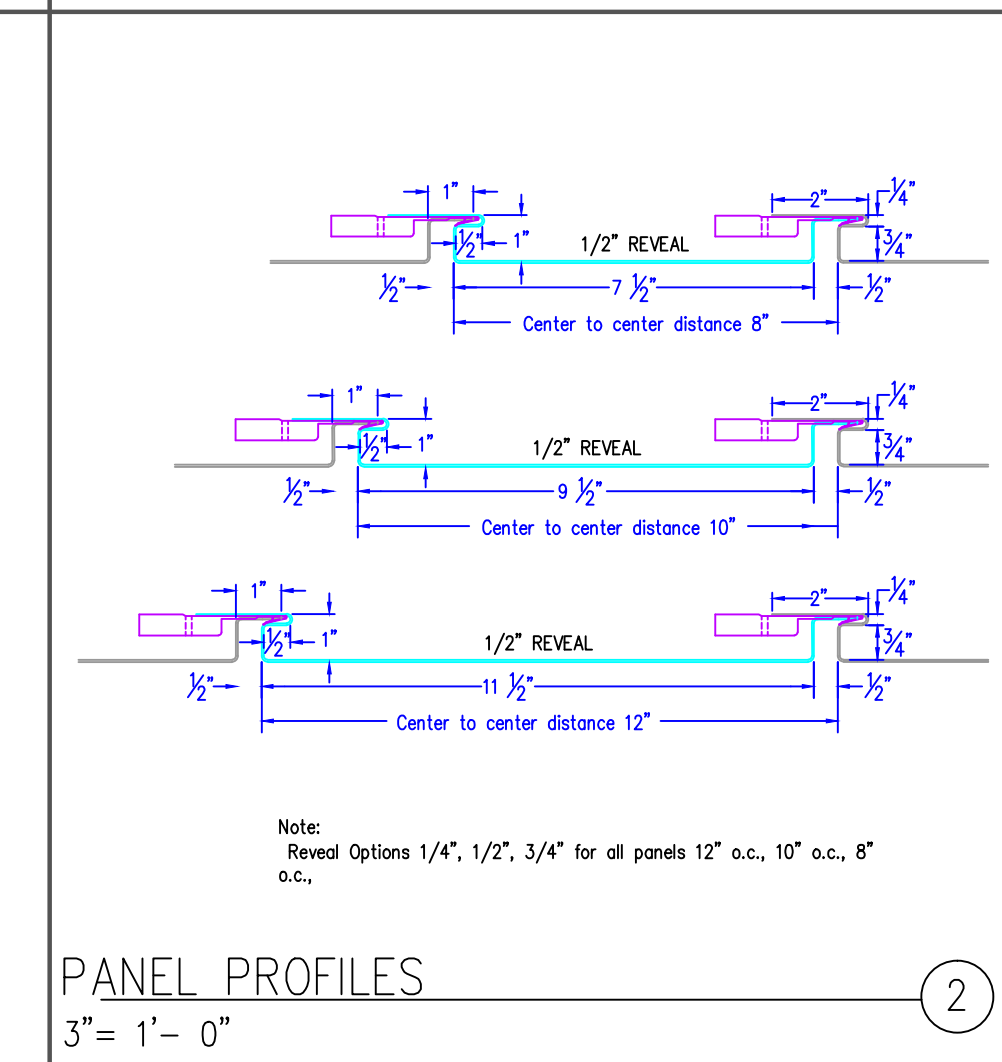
1"
2"
$\frac{1}{4}$"
$\frac{1}{2}$"
1"
1/2" REVEAL
$\frac{3}{4}$"
$\frac{1}{2}$"
7 $\frac{1}{2}$"
$\frac{1}{2}$"
Center to center distance 8"

1"
2"
$\frac{1}{4}$"
$\frac{1}{2}$"
1"
1/2" REVEAL
$\frac{3}{4}$"
$\frac{1}{2}$"
9 $\frac{1}{2}$"
$\frac{1}{2}$"
Center to center distance 10"

1"
2"
$\frac{1}{4}$"
$\frac{1}{2}$"
1"
1/2" REVEAL
$\frac{3}{4}$"
$\frac{1}{2}$"
11 $\frac{1}{2}$"
$\frac{1}{2}$"
Center to center distance 12"

Note:
Reveal Options 1/4", 1/2", 3/4" for all panels 12" o.c., 10" o.c., 8" o.c.,

PANEL PROFILES
2
3"= 1'- 0"